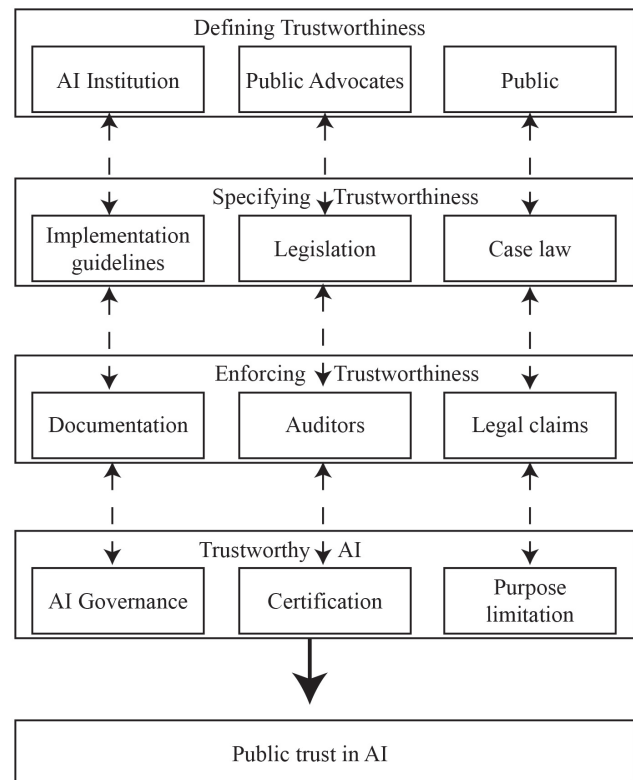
Defining Trustworthiness

AI Institution

Public Advocates

Public

Specifying Trustworthiness

Implementation guidelines

Legislation

Case law

Enforcing Trustworthiness

Documentation

Auditors

Legal claims

Trustworthy AI

AI Governance

Certification

Purpose limitation

Public trust in AI